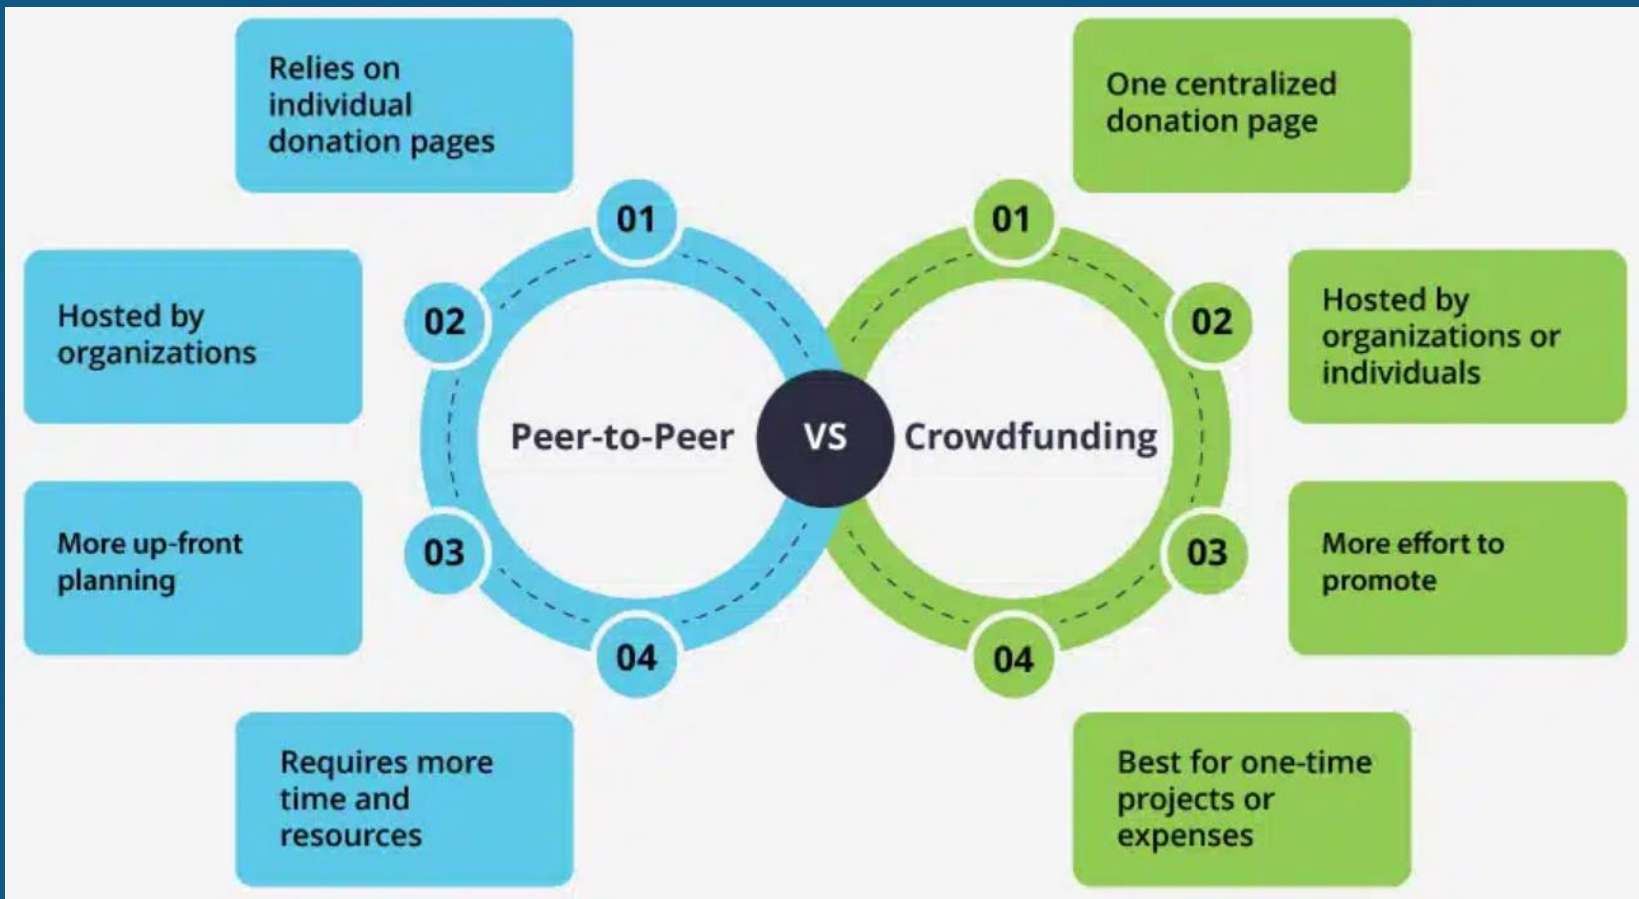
Relies on individual donation pages

One centralized donation page

01

01

Hosted by organizations

02

02

Hosted by organizations or individuals

Peer-to-Peer

VS

Crowdfunding

More up-front planning

03

03

More effort to promote

04

04

Requires more time and resources

Best for one-time projects or expenses